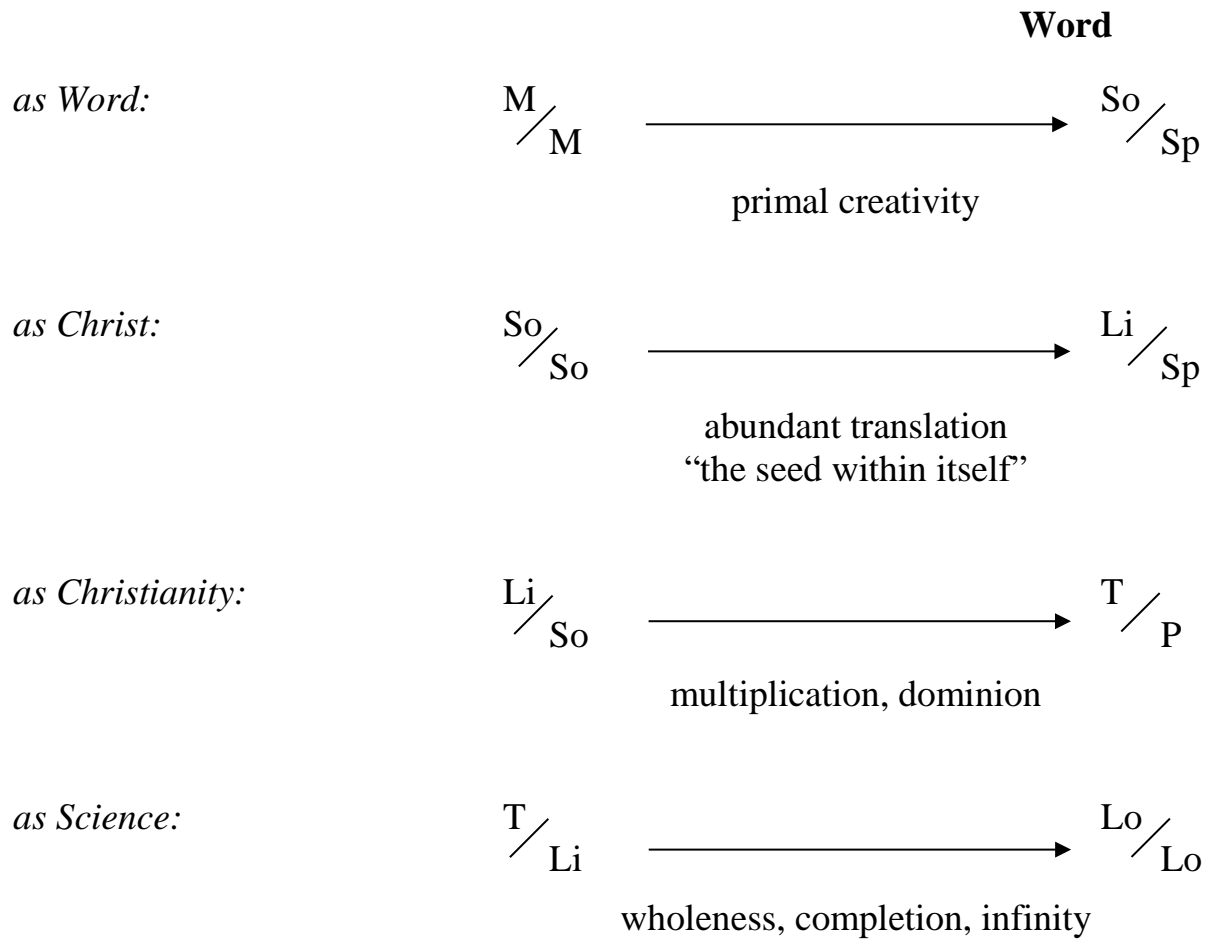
**Word**

*as Word:* $^{M}/_{M}$ → $^{So}/_{Sp}$

primal creativity

*as Christ:* $^{So}/_{So}$ → $^{Li}/_{Sp}$

abundant translation
"the seed within itself"

*as Christianity:* $^{Li}/_{So}$ → $^{T}/_{P}$

multiplication, dominion

*as Science:* $^{T}/_{Li}$ → $^{Lo}/_{Lo}$

wholeness, completion, infinity